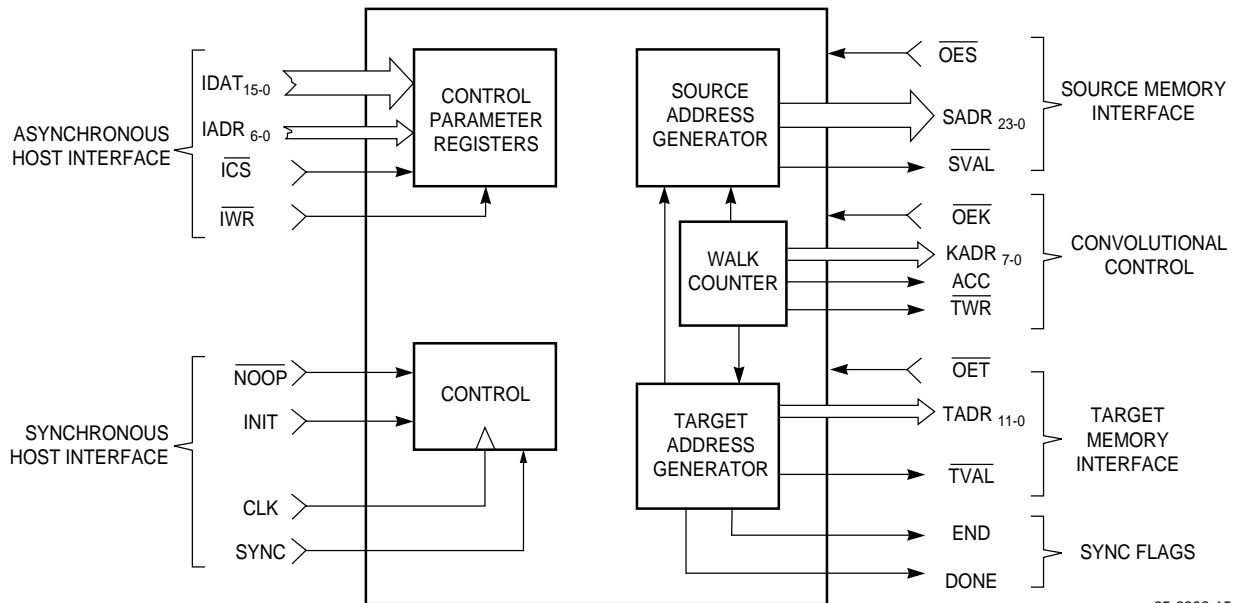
ASYNCHRONOUS HOST INTERFACE

$IDAT_{15-0}$

$IADR_{6-0}$

$\overline{ICS}$

$\overline{IWR}$

CONTROL PARAMETER REGISTERS

SOURCE ADDRESS GENERATOR

$\overline{OES}$

$SADR_{23-0}$

$\overline{SVAL}$

SOURCE MEMORY INTERFACE

WALK COUNTER

$\overline{OEK}$

$KADR_{7-0}$

$\overline{ACC}$

$\overline{TWR}$

CONVOLUTIONAL CONTROL

SYNCHRONOUS HOST INTERFACE

$\overline{NOOP}$

INIT

CLK

SYNC

CONTROL

TARGET ADDRESS GENERATOR

$\overline{OET}$

$TADR_{11-0}$

$\overline{TVAL}$

TARGET MEMORY INTERFACE

END

DONE

SYNC FLAGS

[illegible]